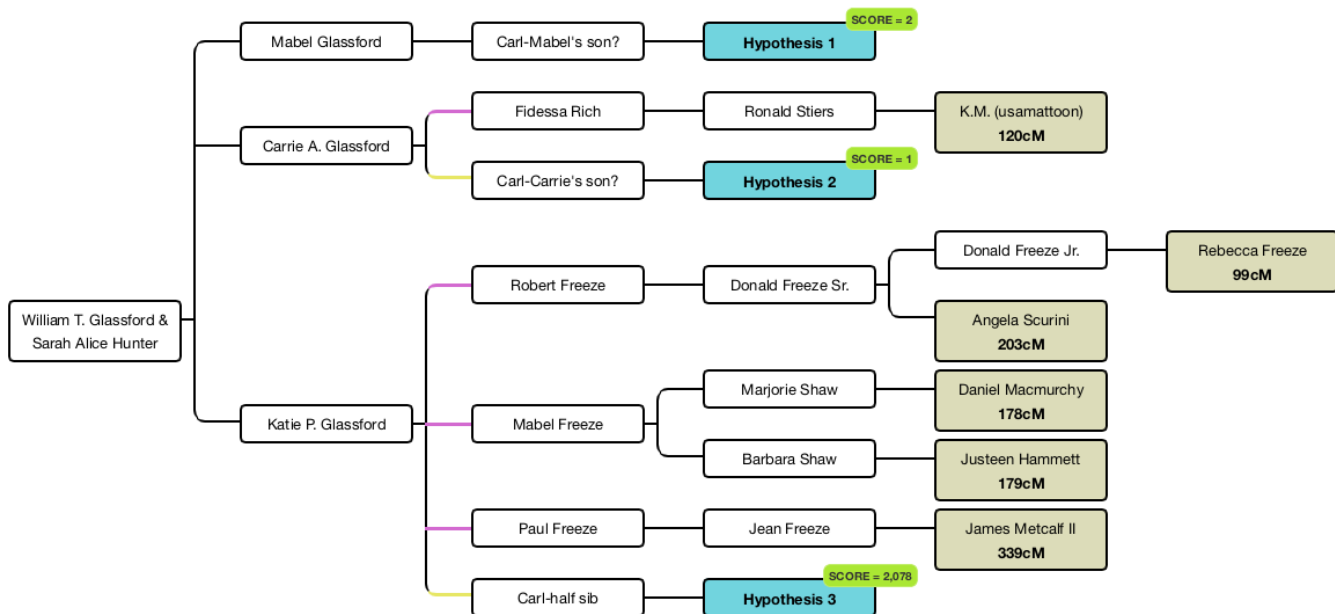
William T. Glassford & Sarah Alice Hunter

Mabel Glassford

Carl-Mabel's son?

Hypothesis 1

SCORE = 2

Carrie A. Glassford

Fidessa Rich

Ronald Stiers

K.M. (usamattoon)
120cM

Carl-Carrie's son?

Hypothesis 2

SCORE = 1

Katie P. Glassford

Robert Freeze

Donald Freeze Sr.

Donald Freeze Jr.

Rebecca Freeze
99cM

Angela Scurini
203cM

Mabel Freeze

Marjorie Shaw

Daniel Macmurchy
178cM

Barbara Shaw

Justeen Hammett
179cM

Paul Freeze

Jean Freeze

James Metcalf II
339cM

Carl-half sib

Hypothesis 3

SCORE = 2,078